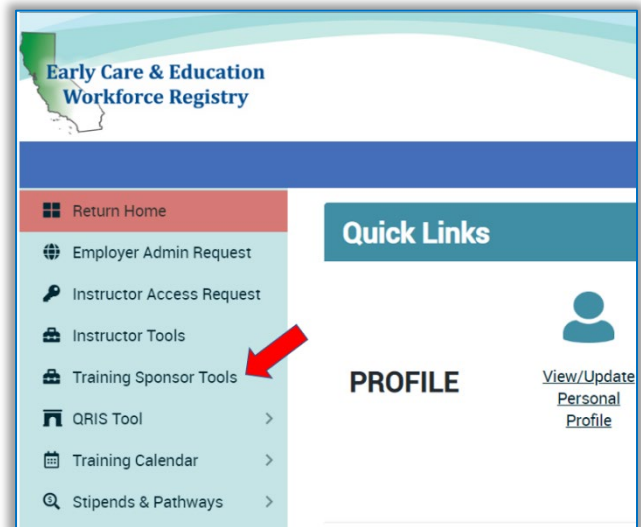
Early Care & Education Workforce Registry

Return Home
Employer Admin Request
Instructor Access Request
Instructor Tools
Training Sponsor Tools
QRIS Tool >
Training Calendar >
Stipends & Pathways >

Quick Links

PROFILE

View/Update Personal Profile